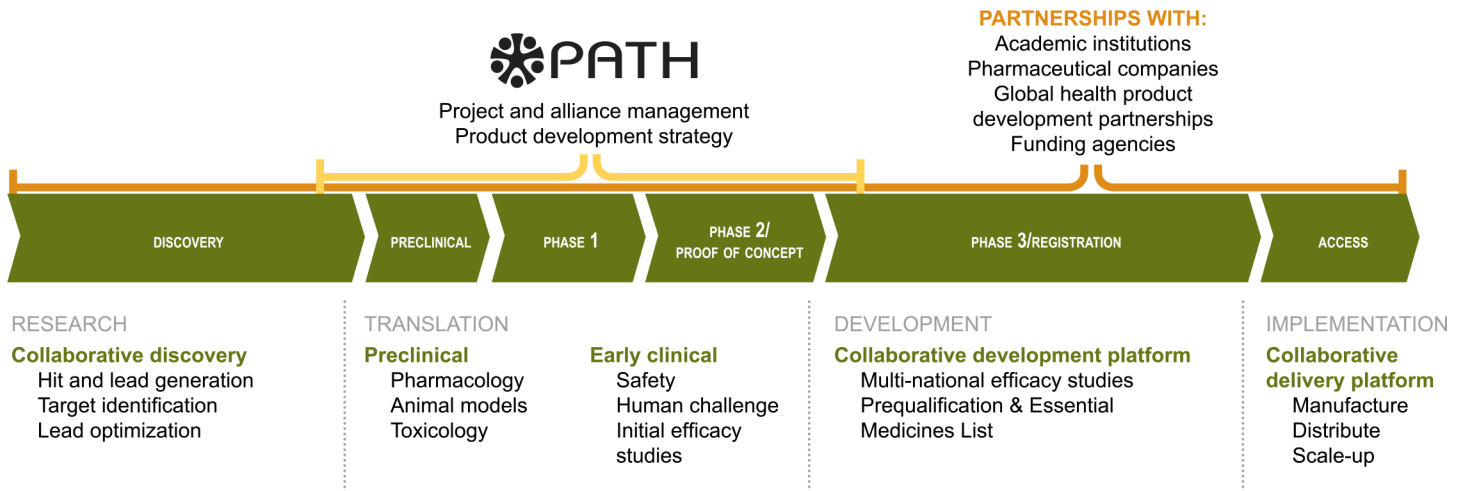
PARTNERSHIPS WITH:
Academic institutions
Pharmaceutical companies
Global health product development partnerships
Funding agencies

PATH
Project and alliance management
Product development strategy

DISCOVERY

PRECLINICAL

PHASE 1

PHASE 2/
PROOF OF CONCEPT

PHASE 3/REGISTRATION

ACCESS

RESEARCH
Collaborative discovery
Hit and lead generation
Target identification
Lead optimization

TRANSLATION
Preclinical
Pharmacology
Animal models
Toxicology

Early clinical
Safety
Human challenge
Initial efficacy studies

DEVELOPMENT
Collaborative development platform
Multi-national efficacy studies
Prequalification & Essential Medicines List

IMPLEMENTATION
Collaborative delivery platform
Manufacture
Distribute
Scale-up